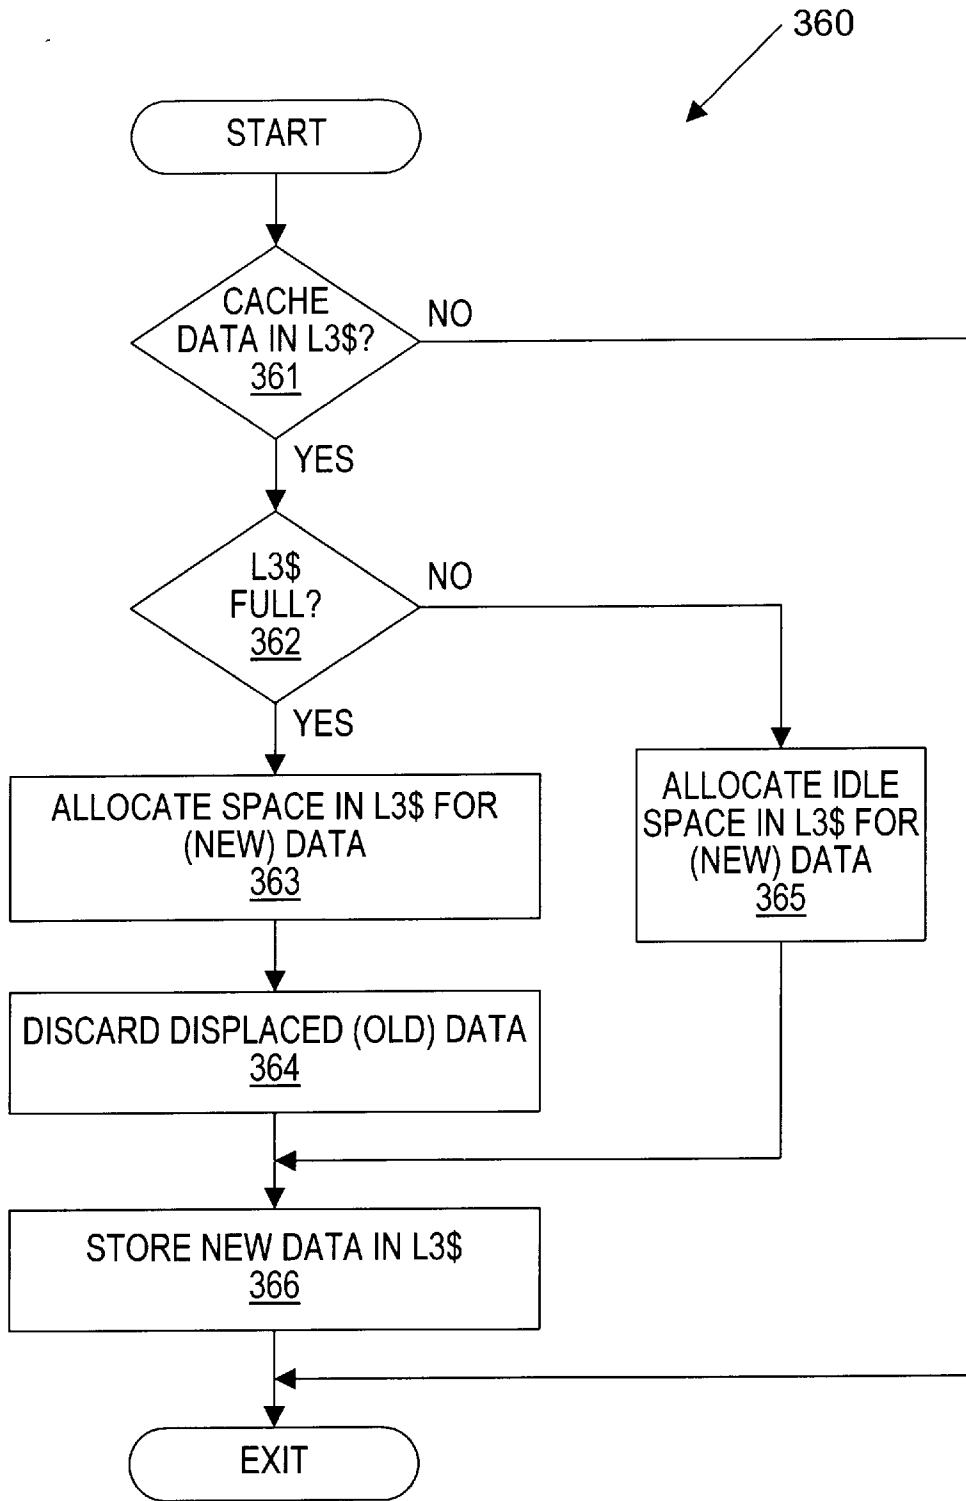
360

START

CACHE DATA IN L3$? 361

NO

YES

L3$ FULL? 362

NO

YES

ALLOCATE SPACE IN L3$ FOR (NEW) DATA 363

ALLOCATE IDLE SPACE IN L3$ FOR (NEW) DATA 365

DISCARD DISPLACED (OLD) DATA 364

STORE NEW DATA IN L3$ 366

EXIT